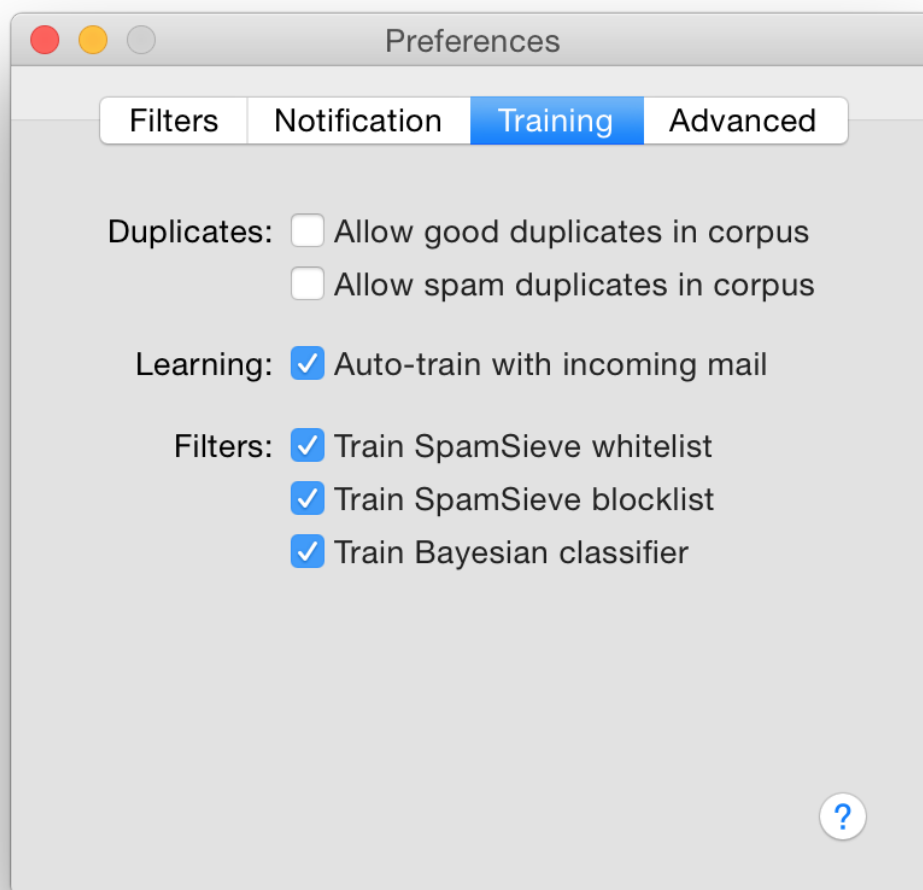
Preferences

Filters | Notification | Training | Advanced

Duplicates: Allow good duplicates in corpus
Allow spam duplicates in corpus

Learning: Auto-train with incoming mail

Filters: Train SpamSieve whitelist
Train SpamSieve blocklist
Train Bayesian classifier

?